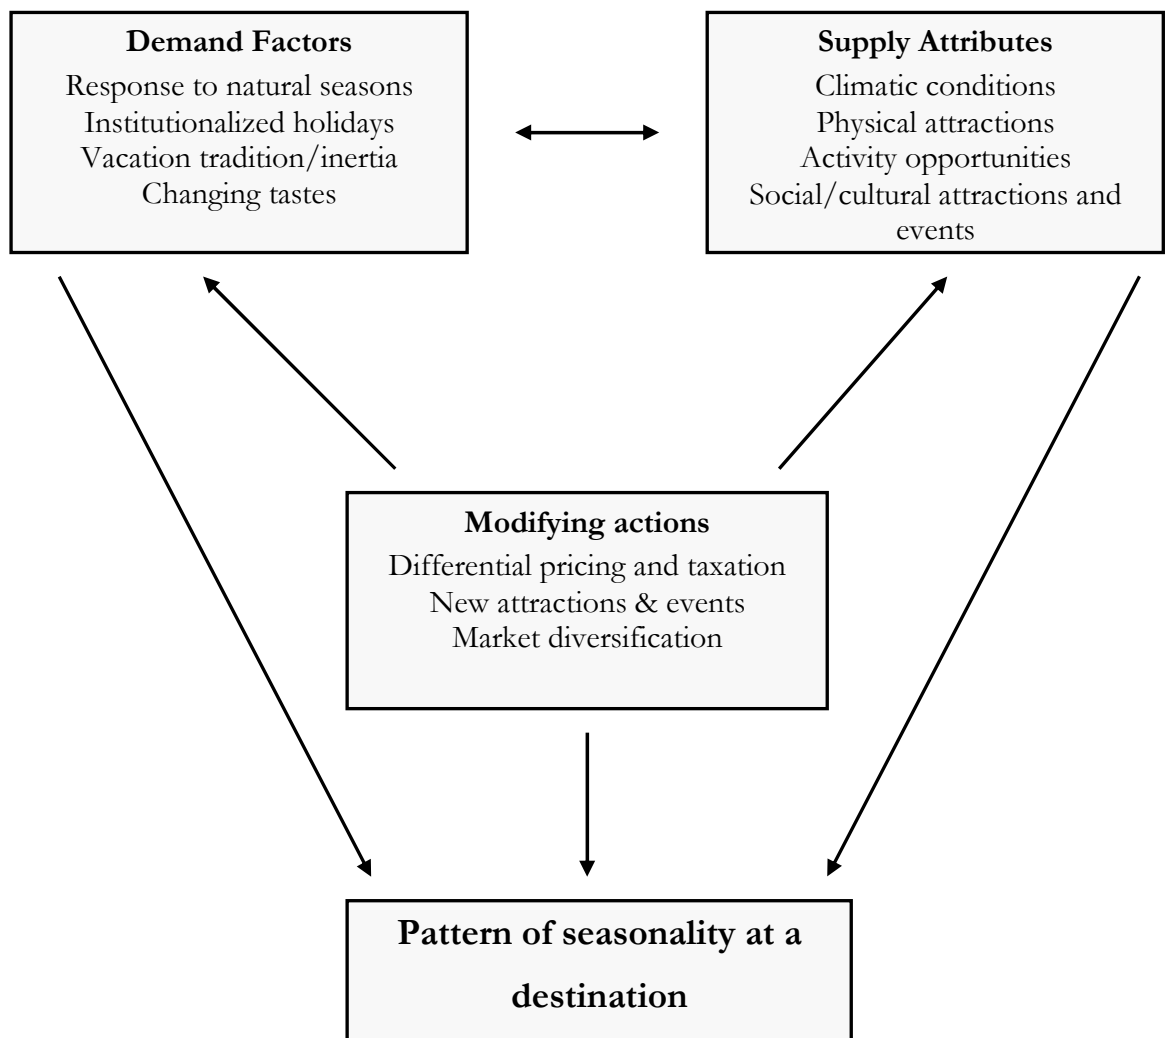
Demand Factors
Response to natural seasons
Institutionalized holidays
Vacation tradition/inertia
Changing tastes

Supply Attributes
Climatic conditions
Physical attractions
Activity opportunities
Social/cultural attractions and events

Modifying actions
Differential pricing and taxation
New attractions & events
Market diversification

Pattern of seasonality at a destination